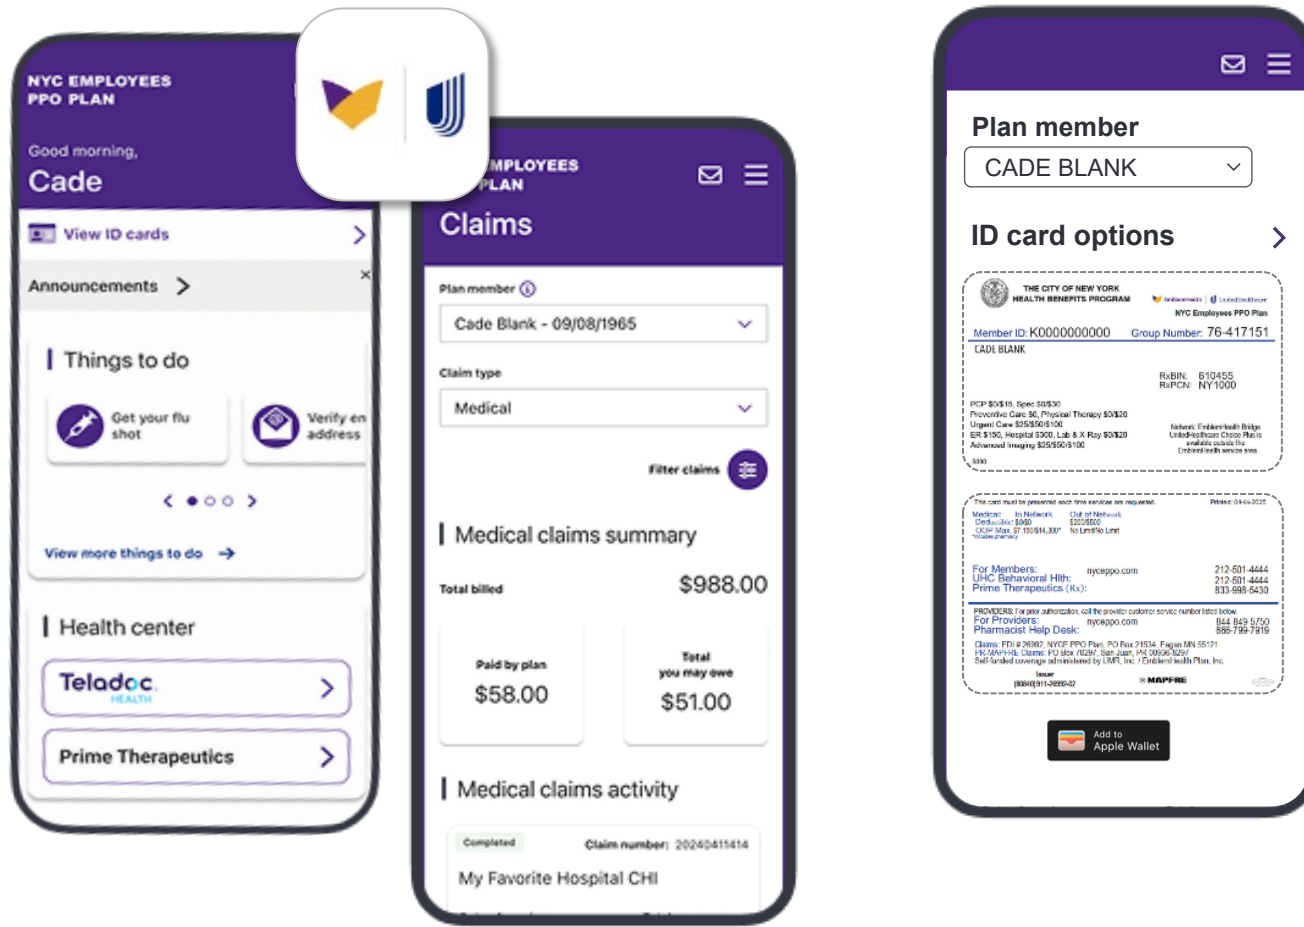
NYC EMPLOYEES PPO PLAN

Good morning,
Cade

View ID cards

Announcements

Things to do

Get your flu shot

Verify en address

View more things to do

Health center

Teladoc. HEALTH

Prime Therapeutics

MPLOYEES PLAN

Claims

Plan member

Cade Blank - 09/08/1965

Claim type

Medical

Filter claims

Medical claims summary

Total billed $988.00

Paid by plan $58.00

Total you may owe $51.00

Medical claims activity

Completed Claim number: 20240411414

My Favorite Hospital CHI

Plan member

CADE BLANK

ID card options

THE CITY OF NEW YORK HEALTH BENEFITS PROGRAM

NYC Employees PPO Plan

Member ID: K0000000000 Group Number: 76-417151

CADE BLANK

RxBIN: 610455
RxPCN: NY1000

PCP $0/$15, Spec $0/$30
Preventive Care $0, Physical Therapy $0/$20
Urgent Care $25/$50/$100
ER $150, Hospital $300, Lab & X Ray $0/$20
Advanced Imaging $25/$50/$100

Network: EmblemHealth Bridge
UnitedHealthcare Choice Plus is available outside the EmblemHealth service area

This card must be presented each time services are requested. Printed: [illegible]

Medical: In Network Out of Network
Deductible: $0/$0 $200/$500
OOP Max: $7,150/$14,300* No Limit/No Limit
*Includes pharmacy

For Members: nyceppo.com 212-501-4444
UHC Behavioral Hlth: 212-501-4444
Prime Therapeutics (Rx): 833-998-5430

PROVIDERS: For prior authorization, call the provider customer service number listed below.
For Providers: nyceppo.com 844 849 5750
Pharmacist Help Desk: 866-799-7919

Claims: EDI # 26992, NYCE PPO Plan, PO Box 21534, Eagan MN 55121
PR-MAPFRE Claims: PO Box 70297, San Juan, PR 00936-8297
Self-funded coverage administered by UMR, Inc. / EmblemHealth Plan, Inc.

Issuer (80840) 911-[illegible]

MAPFRE

Add to Apple Wallet